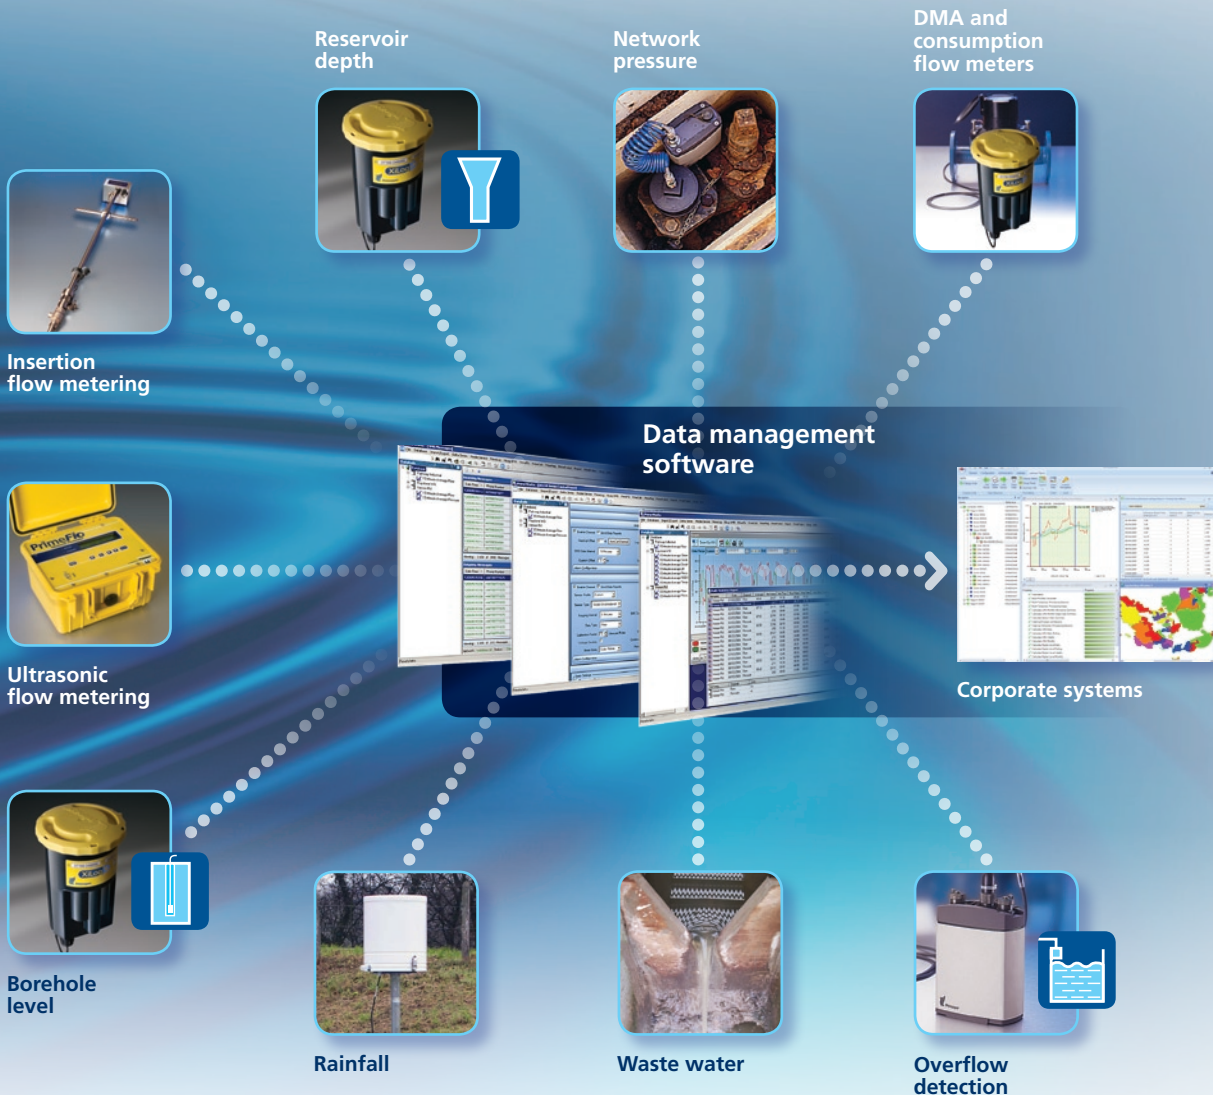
Reservoir depth

Network pressure

DMA and consumption flow meters

Insertion flow metering

Data management software

Ultrasonic flow metering

Corporate systems

Borehole level

Rainfall

Waste water

Overflow detection